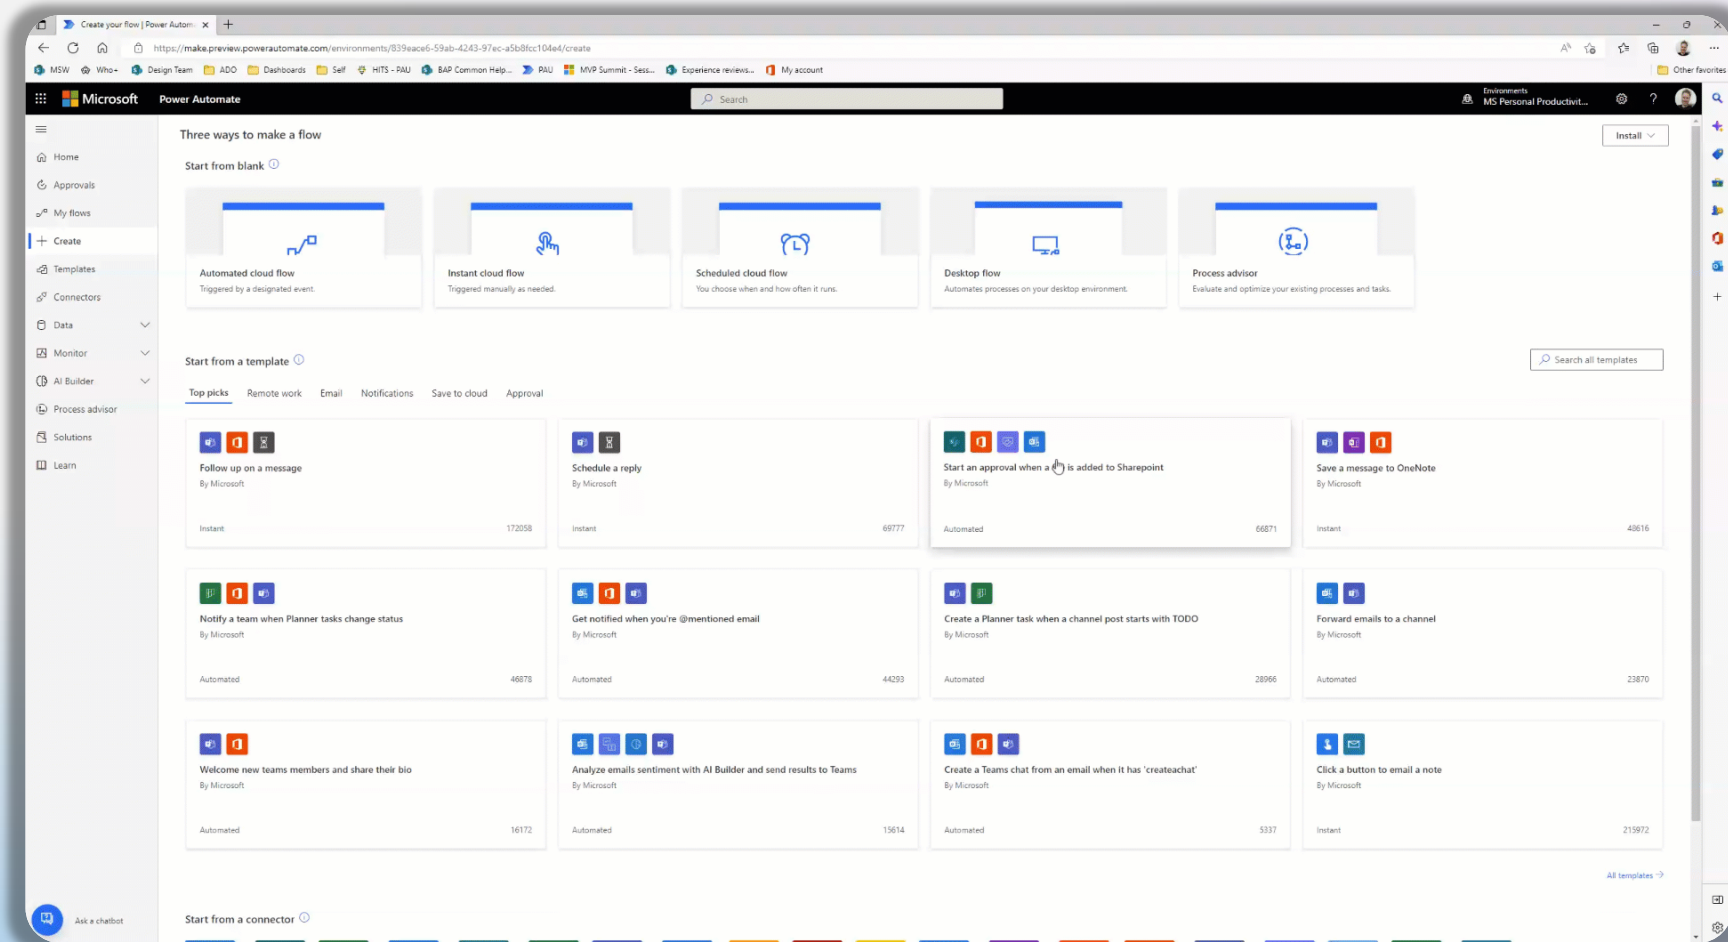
Create your flow | Power Autom ×

https://make.preview.powerautomate.com/environments/839eace6-59ab-4243-97ec-a5b8fcc104e4/create

MSW Who+ Design Team ADO Dashboards Self HITS - PAU BAP Common Help... PAU MVP Summit - Sess... Experience reviews... My account Other favorites

Microsoft Power Automate

Search

Environments
MS Personal Productivit...

Home
Approvals
My flows
Create
Templates
Connectors
Data
Monitor
AI Builder
Process advisor
Solutions
Learn

Three ways to make a flow

Install

Start from blank

Automated cloud flow
Triggered by a designated event.

Instant cloud flow
Triggered manually as needed.

Scheduled cloud flow
You choose when and how often it runs.

Desktop flow
Automates processes on your desktop environment.

Process advisor
Evaluate and optimize your existing processes and tasks.

Start from a template

Search all templates

Top picks Remote work Email Notifications Save to cloud Approval

Follow up on a message
By Microsoft
Instant 172058

Schedule a reply
By Microsoft
Instant 69777

Start an approval when a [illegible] is added to Sharepoint
By Microsoft
Automated 66871

Save a message to OneNote
By Microsoft
Instant 48616

Notify a team when Planner tasks change status
By Microsoft
Automated 46878

Get notified when you're @mentioned email
By Microsoft
Automated 44293

Create a Planner task when a channel post starts with TODO
By Microsoft
Automated 28966

Forward emails to a channel
By Microsoft
Automated 23870

Welcome new teams members and share their bio
By Microsoft
Automated 16172

Analyze emails sentiment with AI Builder and send results to Teams
By Microsoft
Automated 15614

Create a Teams chat from an email when it has 'createachat'
By Microsoft
Automated 5337

Click a button to email a note
By Microsoft
Instant 215972

All templates →

Ask a chatbot

Start from a connector